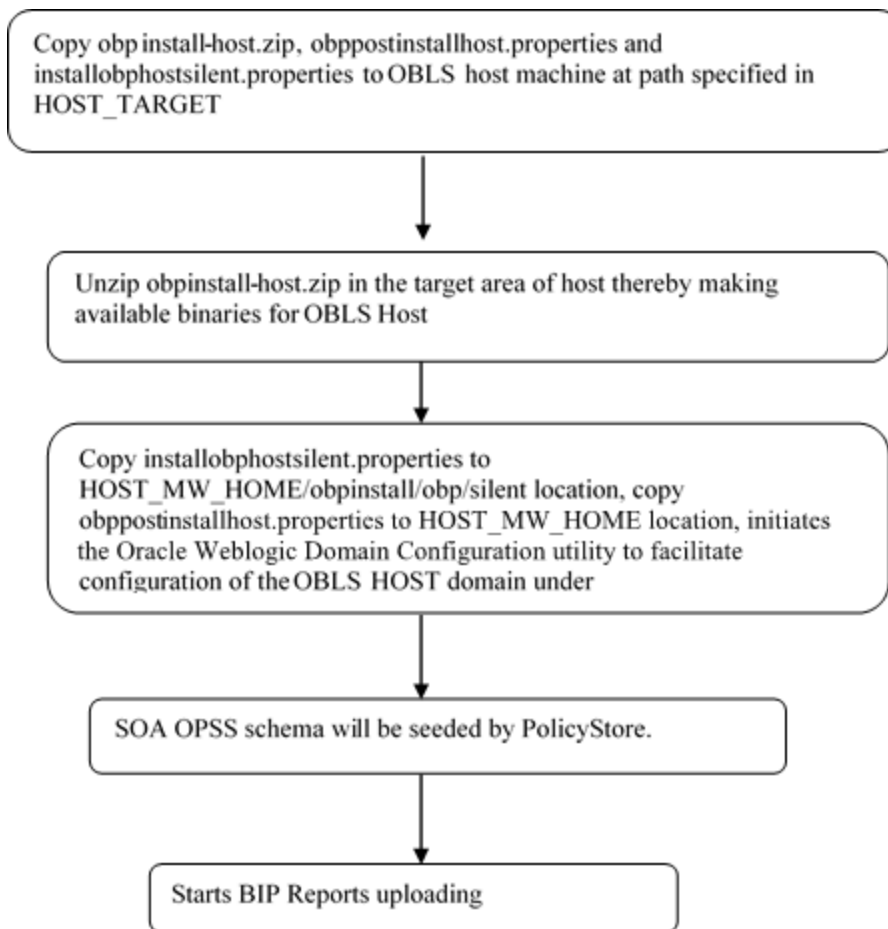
Copy obp install-host.zip, obppostinstallhost.properties and installobphostsilent.properties to OBLS host machine at path specified in HOST_TARGET

Unzip obpinstall-host.zip in the target area of host thereby making available binaries for OBLS Host

Copy installobphostsilent.properties to HOST_MW_HOME/obpinstall/obp/silent location, copy obppostinstallhost.properties to HOST_MW_HOME location, initiates the Oracle Weblogic Domain Configuration utility to facilitate configuration of the OBLS HOST domain under

SOA OPSS schema will be seeded by PolicyStore.

Starts BIP Reports uploading